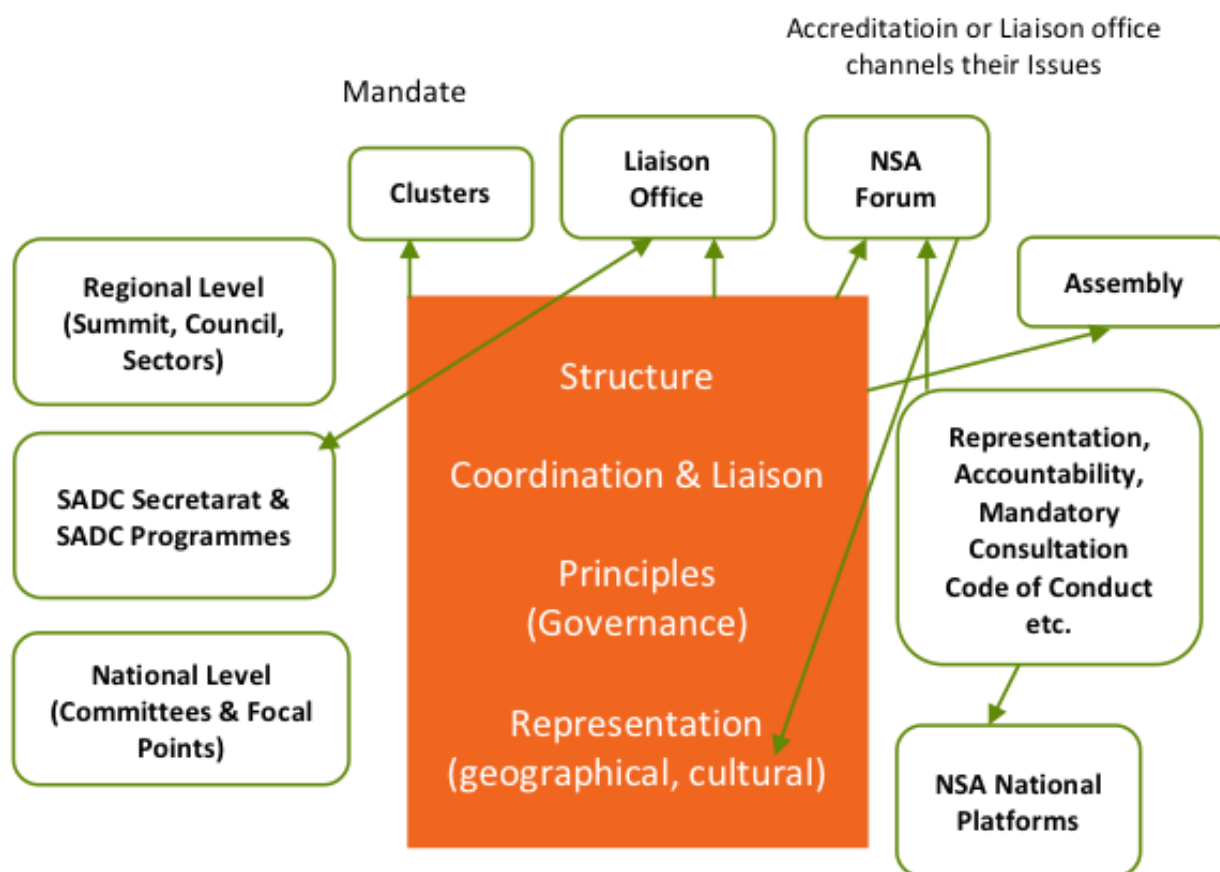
Accreditatioin or Liaison office channels their Issues

Mandate

Clusters

Liaison Office

NSA Forum

Assembly

Regional Level (Summit, Council, Sectors)

SADC Secretarat & SADC Programmes

National Level (Committees & Focal Points)

Structure

Coordination & Liaison

Principles (Governance)

Representation (geographical, cultural)

Representation, Accountability, Mandatory Consultation Code of Conduct etc.

NSA National Platforms